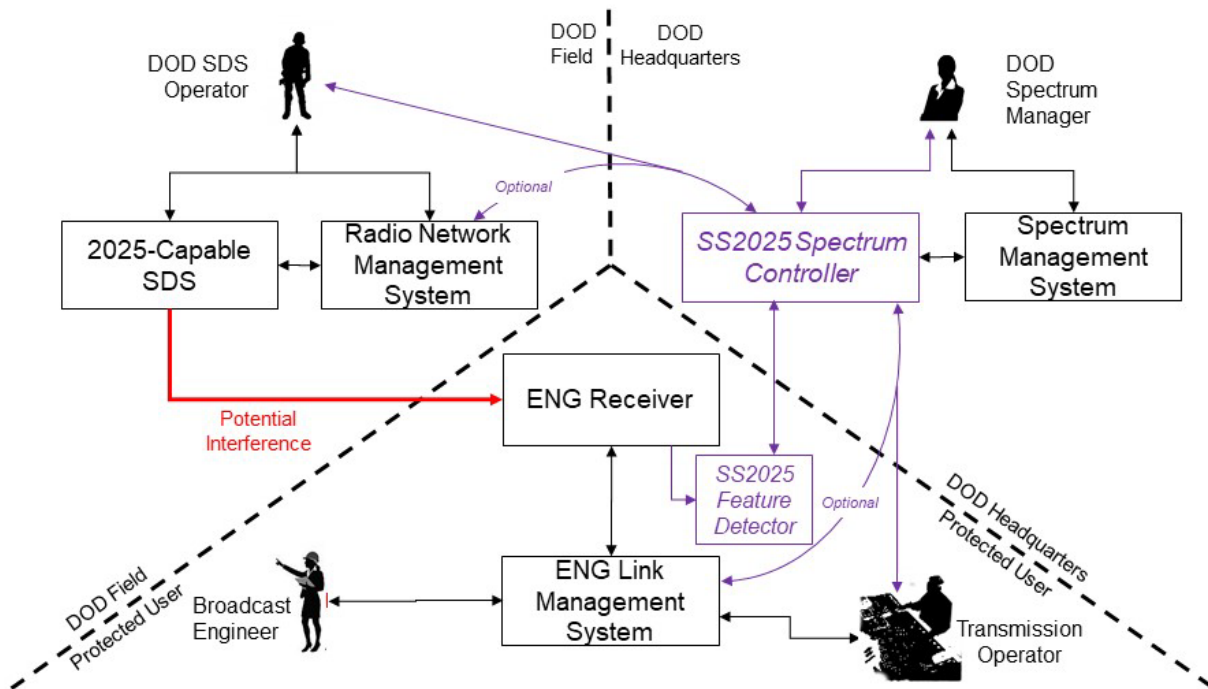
DOD Field

DOD Headquarters

DOD SDS Operator

DOD Spectrum Manager

Optional

2025-Capable SDS

Radio Network Management System

SS2025 Spectrum Controller

Spectrum Management System

ENG Receiver

Potential Interference

SS2025 Feature Detector

Optional

DOD Headquarters Protected User

DOD Field Protected User

Broadcast Engineer

ENG Link Management System

Transmission Operator